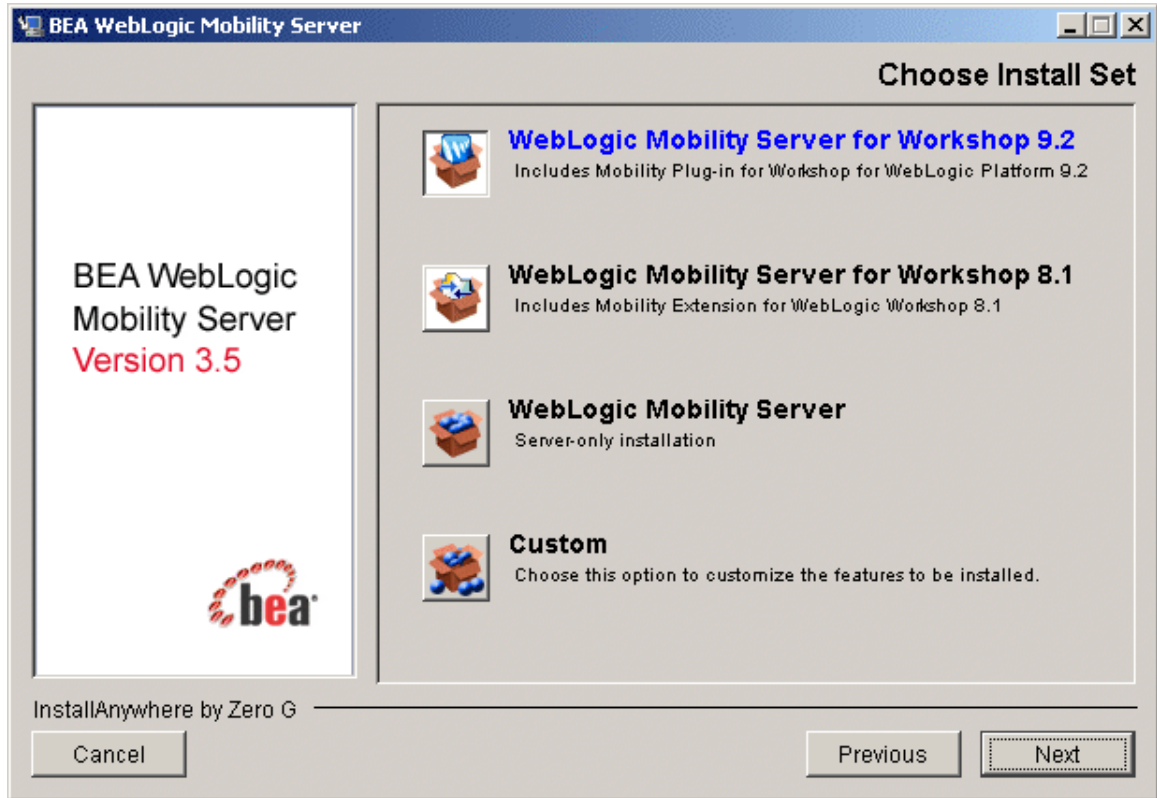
BEA WebLogic Mobility Server

Choose Install Set

BEA WebLogic Mobility Server
Version 3.5

bea

WebLogic Mobility Server for Workshop 9.2
Includes Mobility Plug-in for Workshop for WebLogic Platform 9.2

WebLogic Mobility Server for Workshop 8.1
Includes Mobility Extension for WebLogic Workshop 8.1

WebLogic Mobility Server
Server-only installation

Custom
Choose this option to customize the features to be installed.

InstallAnywhere by Zero G

Cancel

Previous

Next